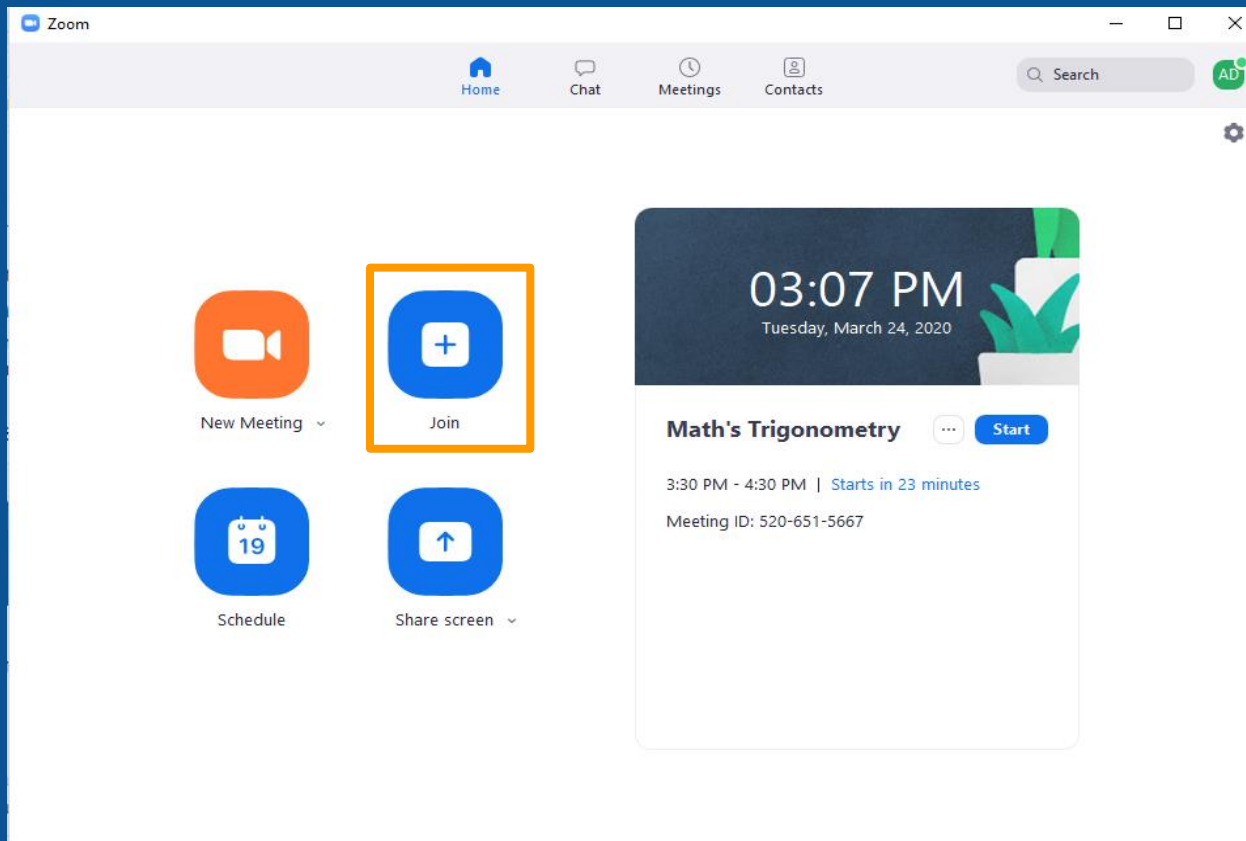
Zoom

Home
Chat
Meetings
Contacts

Search

AD

New Meeting

Join

Schedule

19

Share screen

03:07 PM
Tuesday, March 24, 2020

Math's Trigonometry
...
Start

3:30 PM - 4:30 PM | Starts in 23 minutes

Meeting ID: 520-651-5667